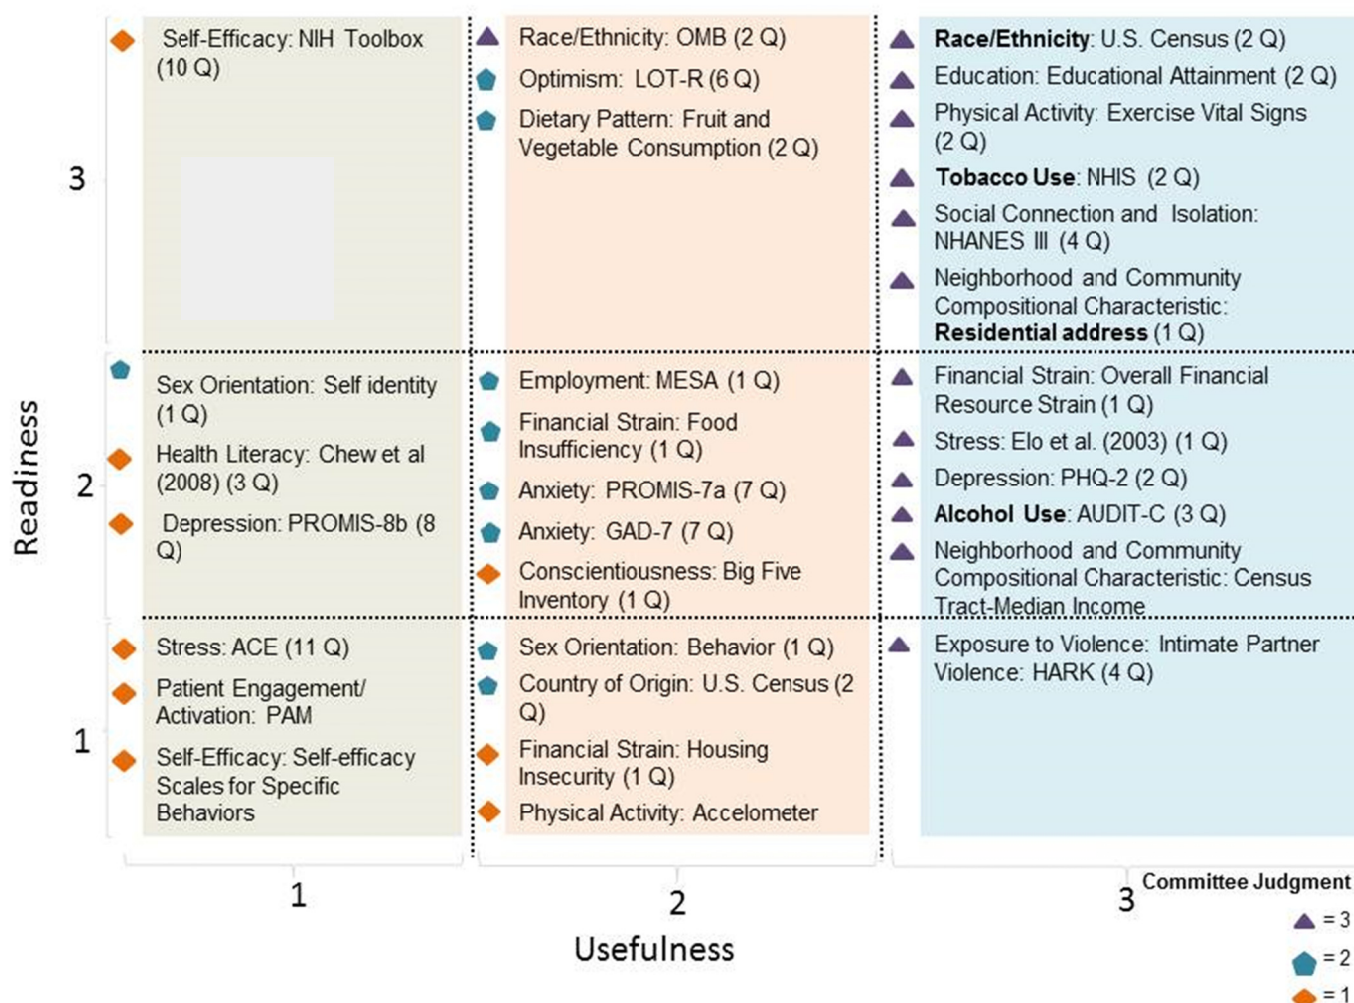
Readiness

3

Self-Efficacy: NIH Toolbox (10 Q)

Race/Ethnicity: OMB (2 Q)

Optimism: LOT-R (6 Q)

Dietary Pattern: Fruit and Vegetable Consumption (2 Q)

**Race/Ethnicity**: U.S. Census (2 Q)

Education: Educational Attainment (2 Q)

Physical Activity: Exercise Vital Signs (2 Q)

**Tobacco Use**: NHIS (2 Q)

Social Connection and Isolation: NHANES III (4 Q)

Neighborhood and Community Compositional Characteristic: **Residential address** (1 Q)

2

Sex Orientation: Self identity (1 Q)

Health Literacy: Chew et al (2008) (3 Q)

Depression: PROMIS-8b (8 Q)

Employment: MESA (1 Q)

Financial Strain: Food Insufficiency (1 Q)

Anxiety: PROMIS-7a (7 Q)

Anxiety: GAD-7 (7 Q)

Conscientiousness: Big Five Inventory (1 Q)

Financial Strain: Overall Financial Resource Strain (1 Q)

Stress: Elo et al. (2003) (1 Q)

Depression: PHQ-2 (2 Q)

**Alcohol Use**: AUDIT-C (3 Q)

Neighborhood and Community Compositional Characteristic: Census Tract-Median Income

1

Stress: ACE (11 Q)

Patient Engagement/ Activation: PAM

Self-Efficacy: Self-efficacy Scales for Specific Behaviors

Sex Orientation: Behavior (1 Q)

Country of Origin: U.S. Census (2 Q)

Financial Strain: Housing Insecurity (1 Q)

Physical Activity: Accelometer

Exposure to Violence: Intimate Partner Violence: HARK (4 Q)

1

2

3

Usefulness

Committee Judgment

= 3

= 2

= 1